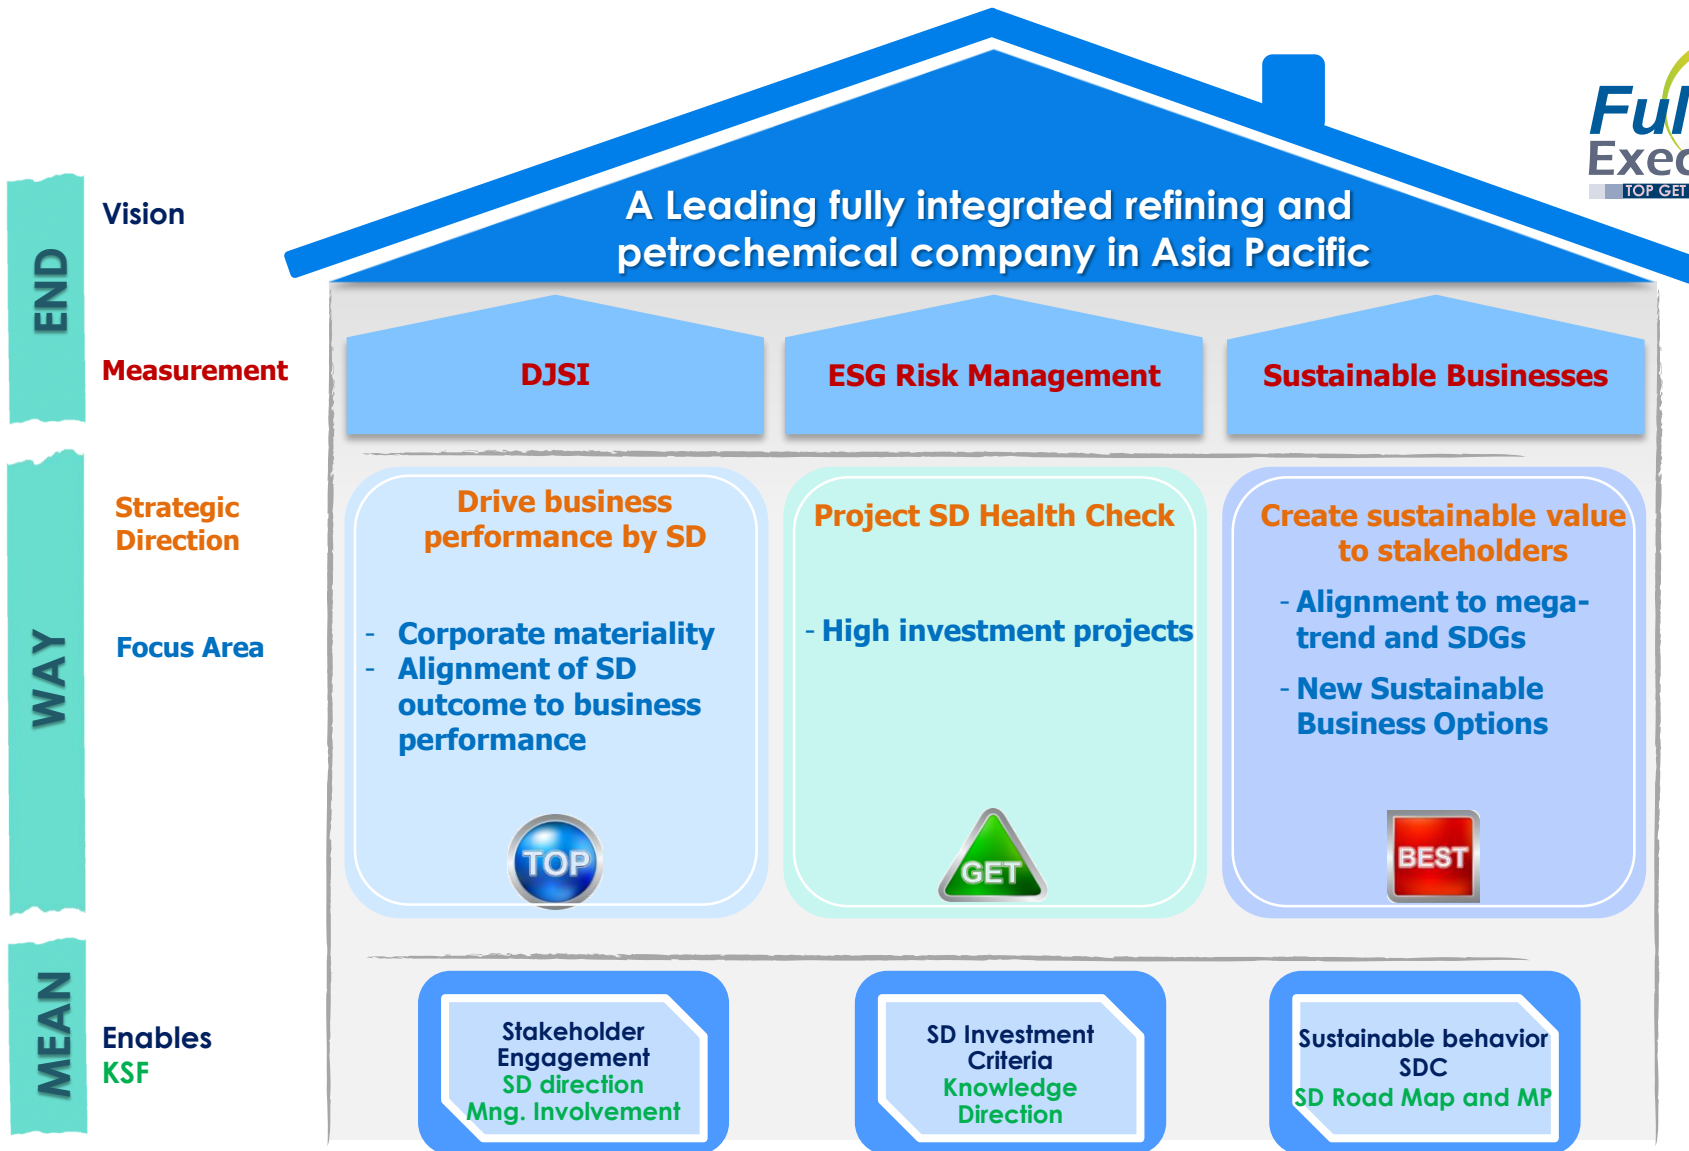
Ful
Exec
TOP GET

END

Vision

A Leading fully integrated refining and petrochemical company in Asia Pacific

Measurement

DJSI

ESG Risk Management

Sustainable Businesses

WAY

Strategic Direction

Focus Area

Drive business performance by SD

- Corporate materiality
- Alignment of SD outcome to business performance

TOP

Project SD Health Check

- High investment projects

GET

Create sustainable value to stakeholders

- Alignment to mega-trend and SDGs
- New Sustainable Business Options

BEST

MEAN

Enables
KSF

Stakeholder Engagement
SD direction
Mng. Involvement

SD Investment Criteria
Knowledge
Direction

Sustainable behavior
SDC
SD Road Map and MP